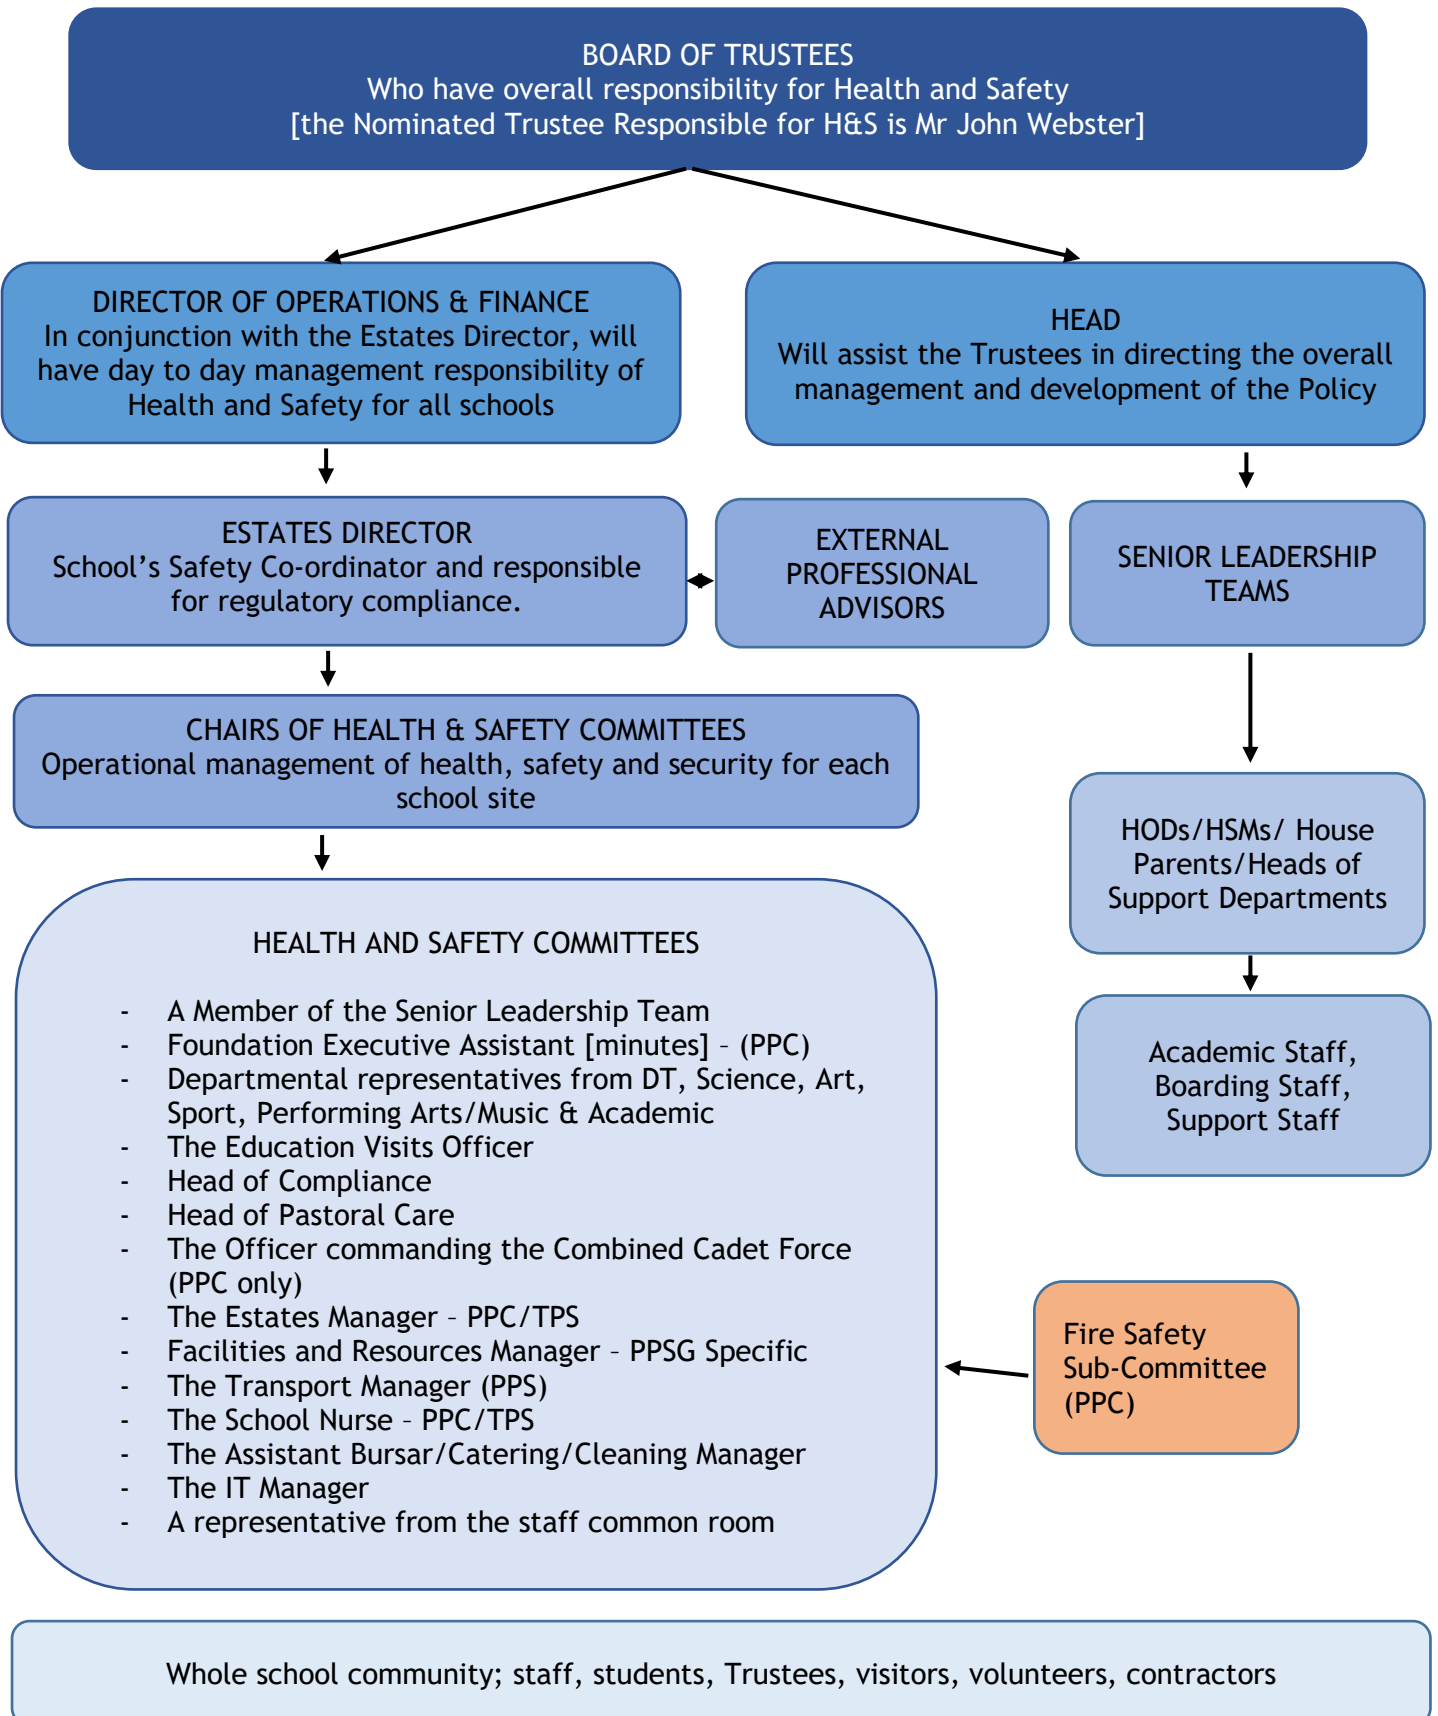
BOARD OF TRUSTEES
Who have overall responsibility for Health and Safety
[the Nominated Trustee Responsible for H&S is Mr John Webster]

DIRECTOR OF OPERATIONS & FINANCE
In conjunction with the Estates Director, will have day to day management responsibility of Health and Safety for all schools

HEAD
Will assist the Trustees in directing the overall management and development of the Policy

ESTATES DIRECTOR
School's Safety Co-ordinator and responsible for regulatory compliance.

EXTERNAL PROFESSIONAL ADVISORS

SENIOR LEADERSHIP TEAMS

CHAIRS OF HEALTH & SAFETY COMMITTEES
Operational management of health, safety and security for each school site

HODs/HSMs/ House Parents/Heads of Support Departments

HEALTH AND SAFETY COMMITTEES

- A Member of the Senior Leadership Team
- Foundation Executive Assistant [minutes] – (PPC)
- Departmental representatives from DT, Science, Art, Sport, Performing Arts/Music & Academic
- The Education Visits Officer
- Head of Compliance
- Head of Pastoral Care
- The Officer commanding the Combined Cadet Force (PPC only)
- The Estates Manager – PPC/TPS
- Facilities and Resources Manager – PPSG Specific
- The Transport Manager (PPS)
- The School Nurse – PPC/TPS
- The Assistant Bursar/Catering/Cleaning Manager
- The IT Manager
- A representative from the staff common room

Academic Staff, Boarding Staff, Support Staff

Fire Safety Sub-Committee (PPC)

Whole school community; staff, students, Trustees, visitors, volunteers, contractors